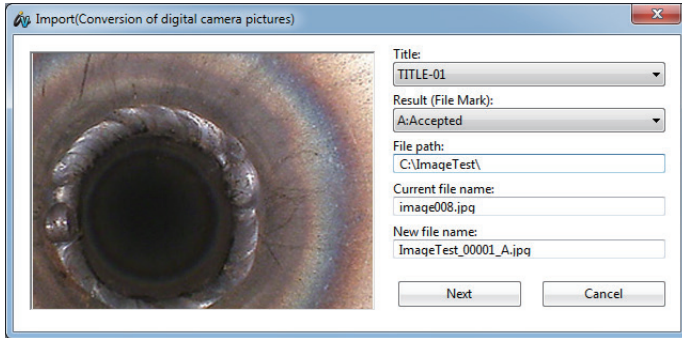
Import(Conversion of digital camera pictures)

Title:
TITLE-01
Result (File Mark):
A:Accepted
File path:
C:\ImageTest\
Current file name:
image008.jpg
New file name:
ImageTest_00001_A.jpg

Next
Cancel